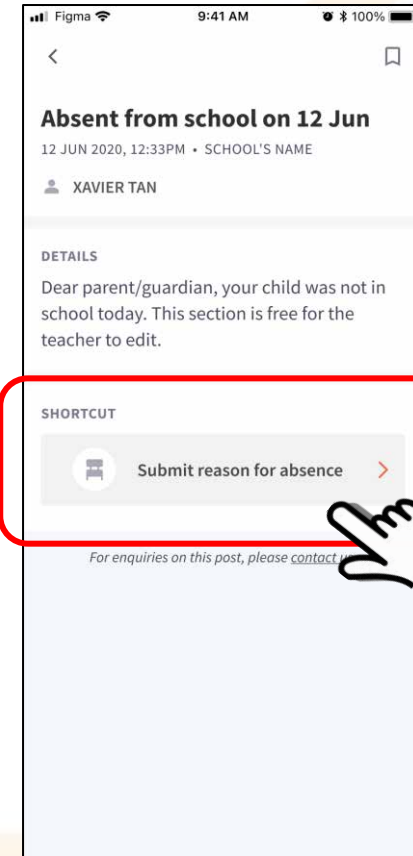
Figma 9:41 AM 100%

Absent from school on 12 Jun

12 JUN 2020, 12:33PM • SCHOOL'S NAME

XAVIER TAN

DETAILS

Dear parent/guardian, your child was not in school today. This section is free for the teacher to edit.

SHORTCUT

Submit reason for absence

For enquiries on this post, please contact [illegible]